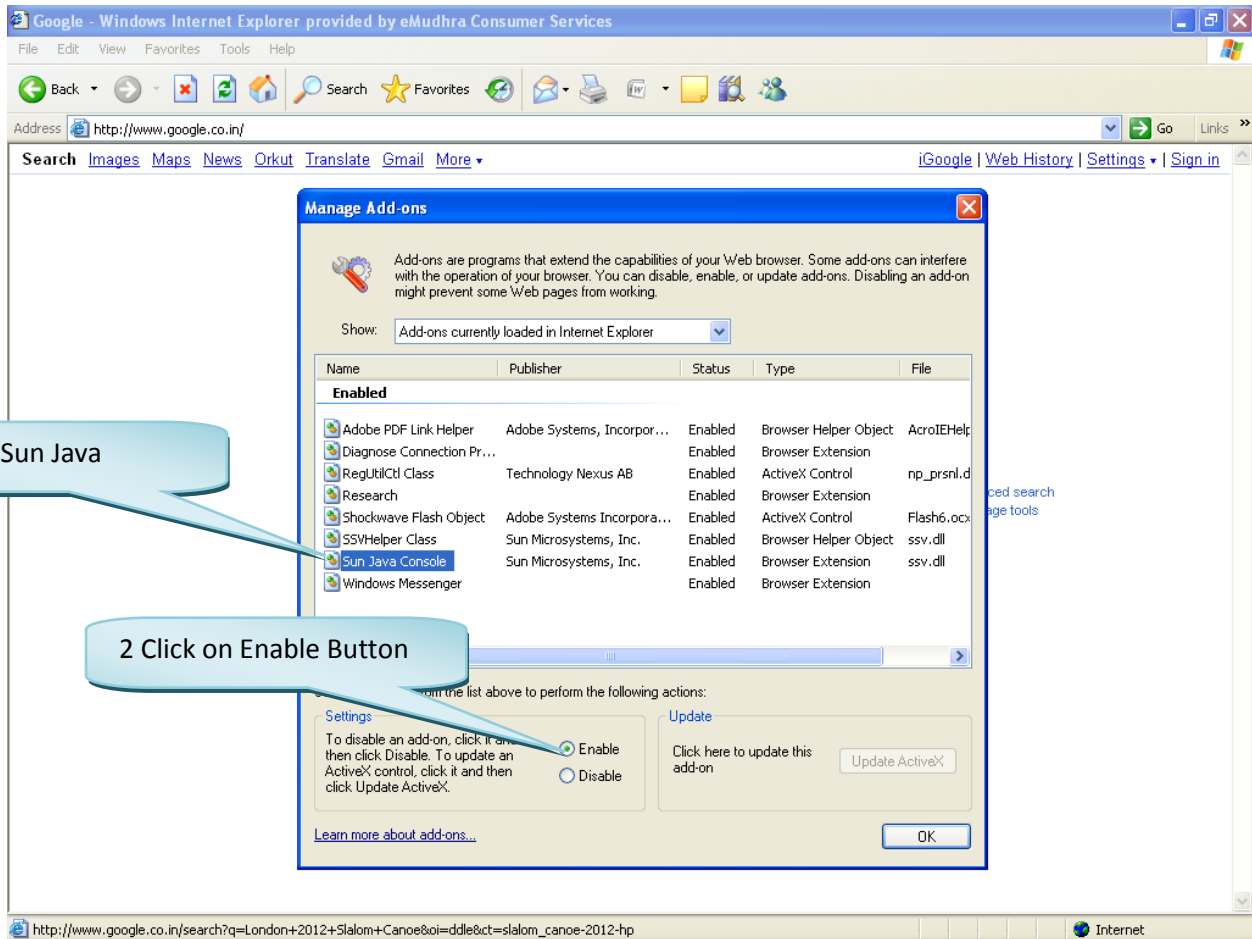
Google - Windows Internet Explorer provided by eMudhra Consumer Services

File Edit View Favorites Tools Help

Back Search Favorites

Address http://www.google.co.in/ Go Links

Search Images Maps News Orkut Translate Gmail More ▾ iGoogle | Web History | Settings ▾ | Sign in

Manage Add-ons

Add-ons are programs that extend the capabilities of your Web browser. Some add-ons can interfere with the operation of your browser. You can disable, enable, or update add-ons. Disabling an add-on might prevent some Web pages from working.

Show: Add-ons currently loaded in Internet Explorer

| Name | Publisher | Status | Type | File |
|---|---|---|---|---|
| Enabled | | | | |
| Adobe PDF Link Helper | Adobe Systems, Incorpor... | Enabled | Browser Helper Object | AcroIEHelp |
| Diagnose Connection Pr... | | Enabled | Browser Extension | |
| RegUtilCtl Class | Technology Nexus AB | Enabled | ActiveX Control | np_prsnl.d |
| Research | | Enabled | Browser Extension | |
| Shockwave Flash Object | Adobe Systems Incorpora... | Enabled | ActiveX Control | Flash6.ocx |
| SSVHelper Class | Sun Microsystems, Inc. | Enabled | Browser Helper Object | ssv.dll |
| Sun Java Console | Sun Microsystems, Inc. | Enabled | Browser Extension | ssv.dll |
| Windows Messenger | | Enabled | Browser Extension | |

Sun Java

2 Click on Enable Button

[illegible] from the list above to perform the following actions:

Settings
To disable an add-on, click it and then click Disable. To update an ActiveX control, click it and then click Update ActiveX.

Enable
Disable

Update
Click here to update this add-on

Update ActiveX

Learn more about add-ons...

OK

ced search
age tools

http://www.google.co.in/search?q=London+2012+Slalom+Canoe&oi=ddle&ct=slalom_canoe-2012-hp

Internet